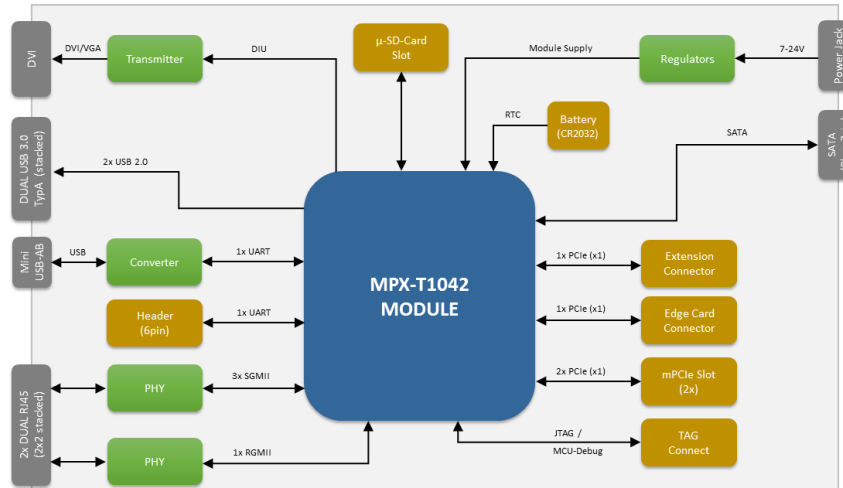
DVI

DVI/VGA

Transmitter

DIU

µ-SD-Card Slot

Module Supply

Regulators

7-24V

Power Jack

RTC

Battery (CR2032)

SATA

SATA

DUAL USB 3.0 TypA (stacked)

2x USB 2.0

Mini USB-AB

USB

Converter

1x UART

MPX-T1042 MODULE

1x PCIe (x1)

Extension Connector

Header (6pin)

1x UART

1x PCIe (x1)

Edge Card Connector

2x DUAL RJ45 (2x2 stacked)

PHY

3x SGMII

2x PCIe (x1)

mPCIe Slot (2x)

PHY

1x RGMII

JTAG / MCU-Debug

TAG Connect